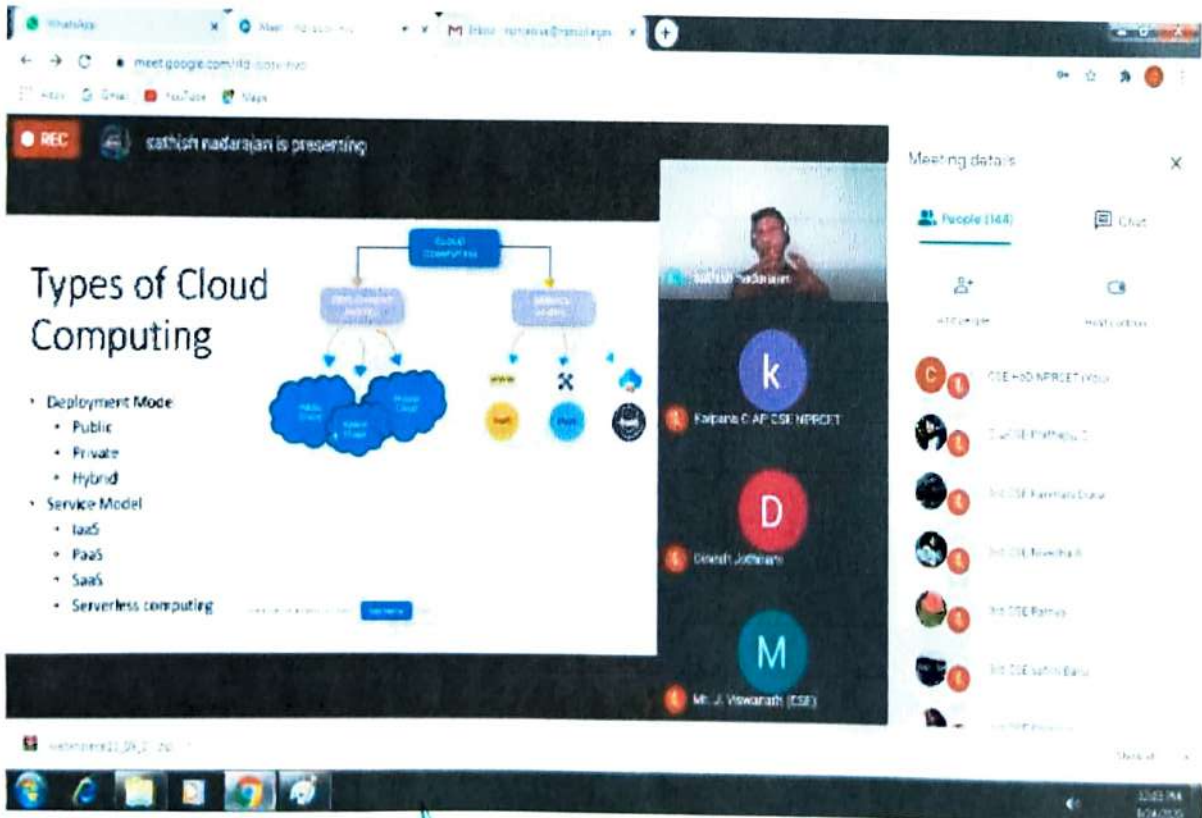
WhatsApp

Meet

M Inbox

meet.google.com/

Apps Gmail YouTube Maps

REC

sathish nadarajan is presenting

Meeting details

People (144)

Chat

Types of Cloud Computing

Cloud Computing

Deployment Models

Service Models

Public Cloud

Hybrid Cloud

Private Cloud

- Deployment Mode
  - Public
  - Private
  - Hybrid
- Service Model
  - IaaS
  - PaaS
  - SaaS
  - Serverless computing

sathish nadarajan

k

Kalpana C AP CSE NPRCET

D

Dinesh Jothimani

M

Mr. J. Viswanath (CSE)

CSE HoD NPRCET (You)

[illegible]

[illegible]

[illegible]

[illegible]

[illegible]